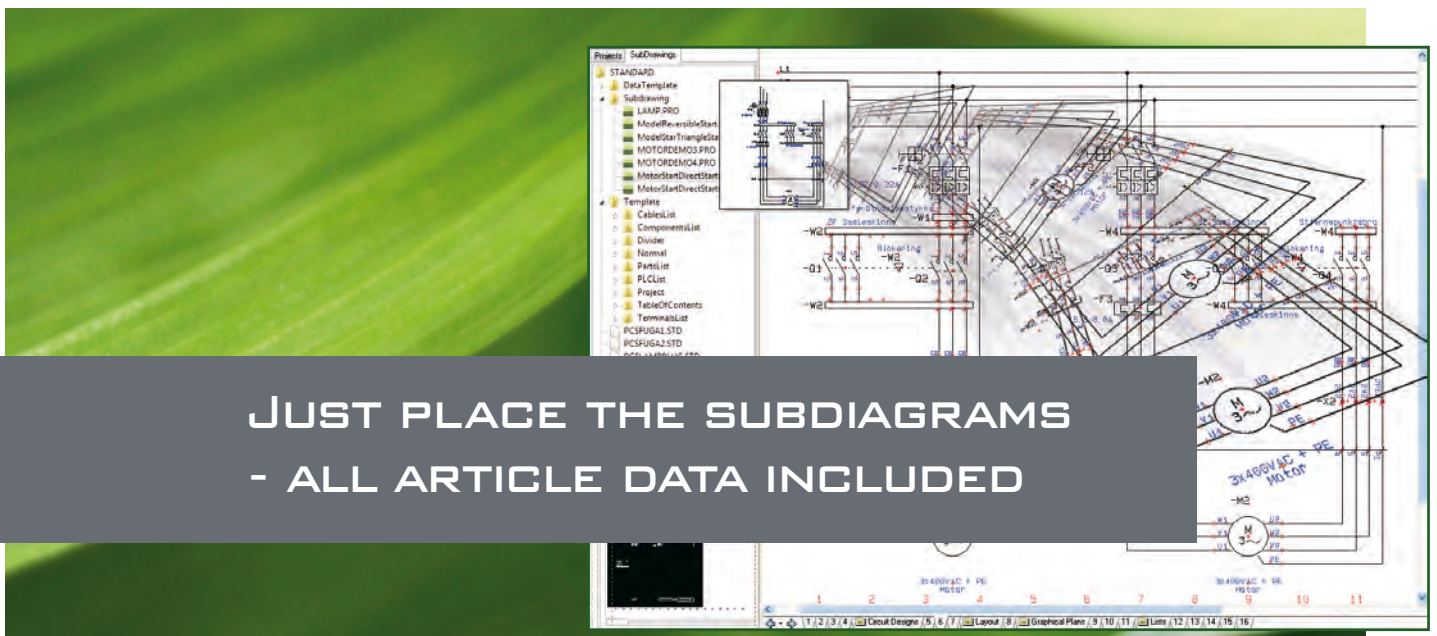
Projects SubDrawings

STANDARD
DataTemplate
Subdrawing
LAMP.PRO
ModelReversibleStart
ModelStarTriangleSta
MOTORDEMO3.PRO
MOTORDEMO4.PRO
MotorStartDirectStart
MotorStartDirectStart
Template
CablesList
ComponentsList
Divider
Normal
PartsList
PLCList
Project
TableOfContents
TerminalsList
PCSFUGA1.STD
PCSFUGA2.STD

Just place the subdiagrams
- all article data included

L1
-W2
-Q1
-Q2
-W1
-W2
Blokering
-M2
-W4
-Q3
-W4
-M4
-Q4
Blokering
3x400VAC + PE
Motor
-M2
3x400VAC + PE
Motor
3x400VAC + PE
Motor

1 2 3 4 5 6 7 8 9 10 11

1 2 3 4 Circuit Designs 5 6 7 Layout 8 Graphical Plans 9 10 11 Lists 12 13 14 15 16